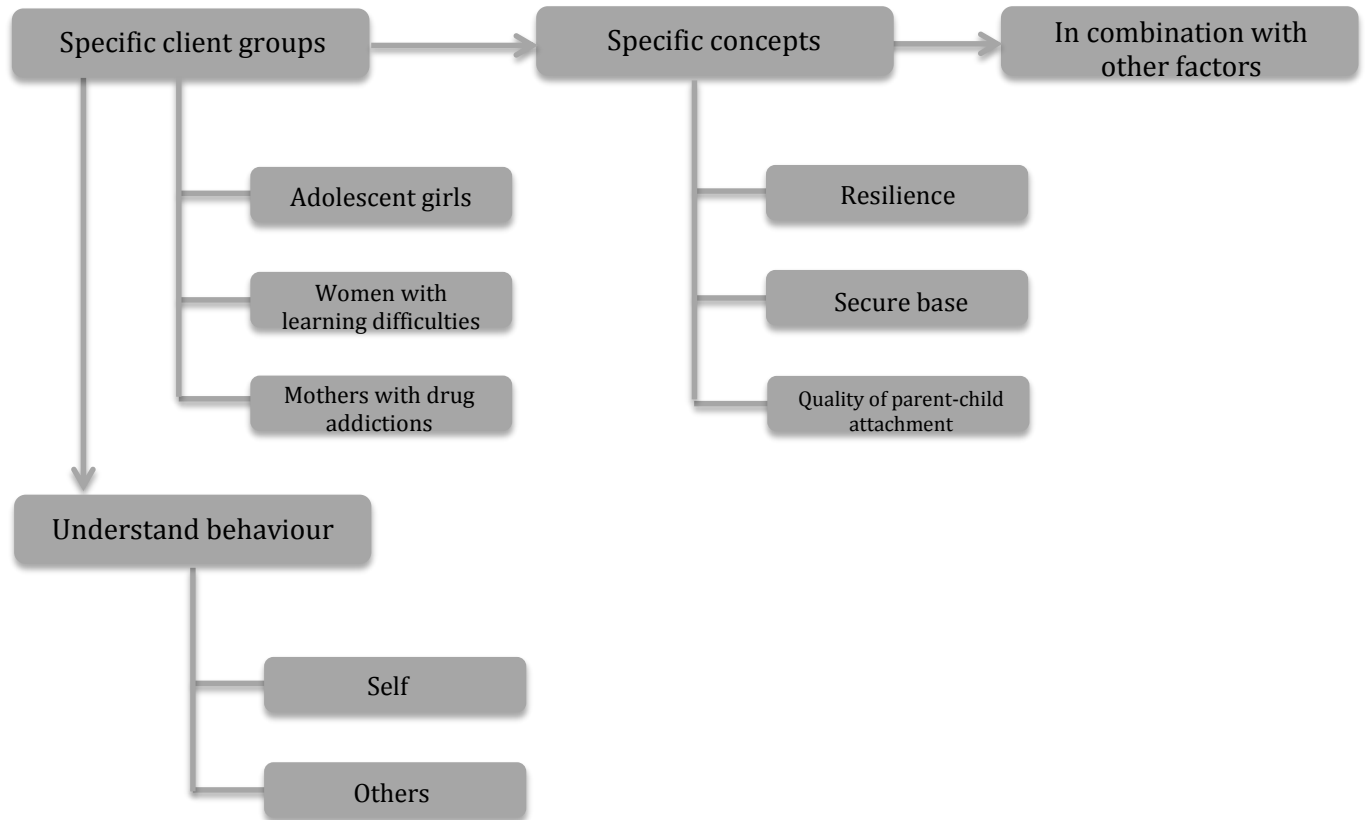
Specific client groups

Specific concepts

In combination with other factors

Adolescent girls

Women with learning difficulties

Mothers with drug addictions

Resilience

Secure base

Quality of parent-child attachment

Understand behaviour

Self

Others